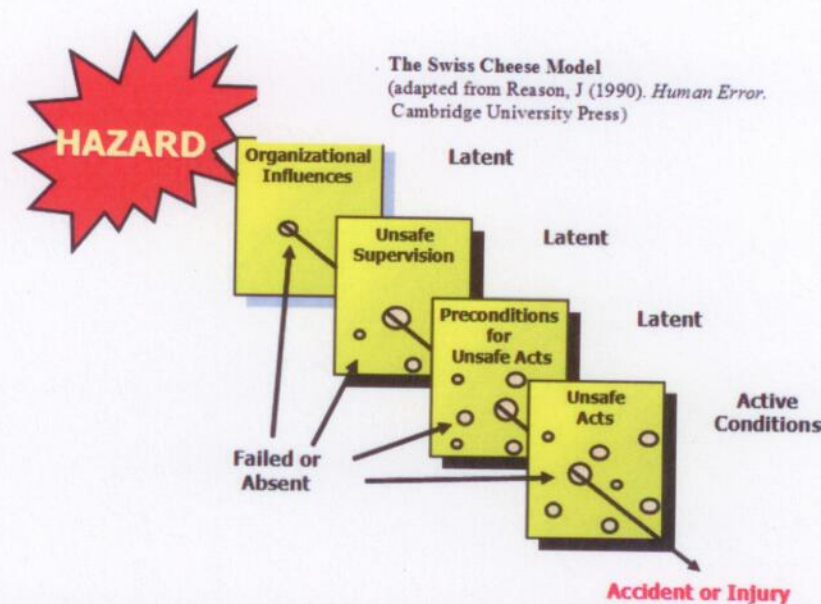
The Swiss Cheese Model
(adapted from Reason, J (1990). *Human Error.* Cambridge University Press)

HAZARD

Organizational Influences

Latent

Unsafe Supervision

Latent

Preconditions for Unsafe Acts

Latent

Unsafe Acts

Active Conditions

Failed or Absent

Accident or Injury